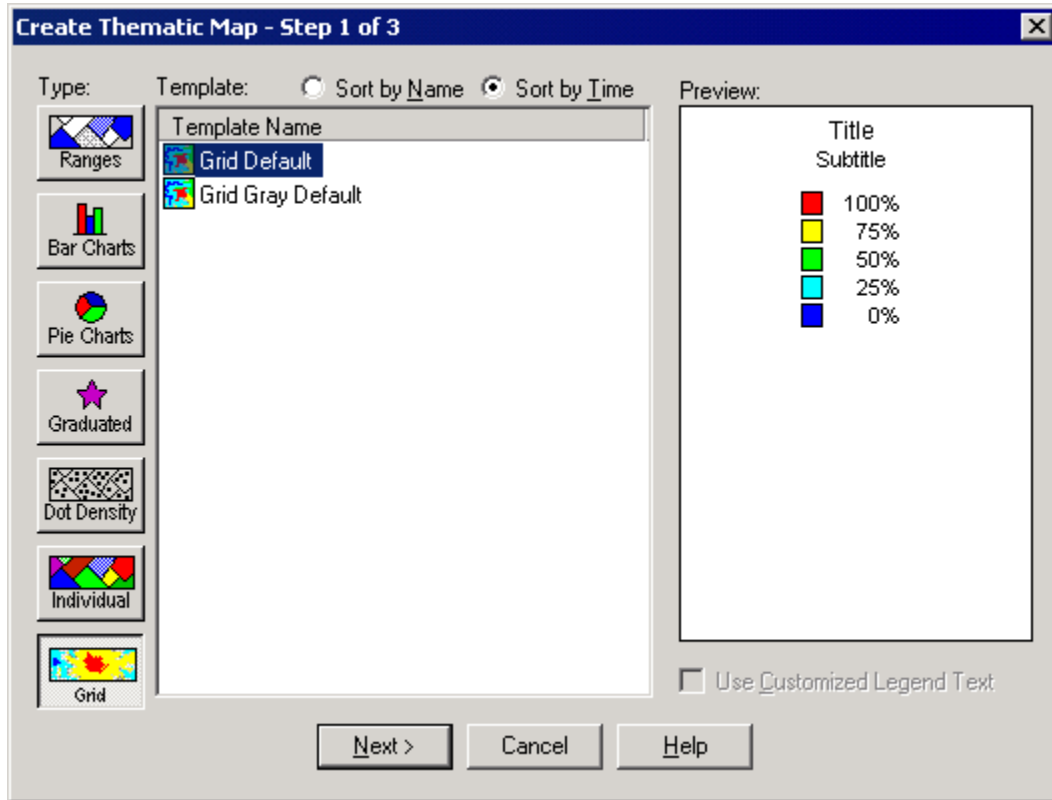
Create Thematic Map - Step 1 of 3

Type:

Ranges

Bar Charts

Pie Charts

Graduated

Dot Density

Individual

Grid

Template:

Sort by Name

Sort by Time

| Template Name |
|---|
| Grid Default |
| Grid Gray Default |

Preview:

Title

Subtitle

100%

75%

50%

25%

0%

Use Customized Legend Text

Next >

Cancel

Help